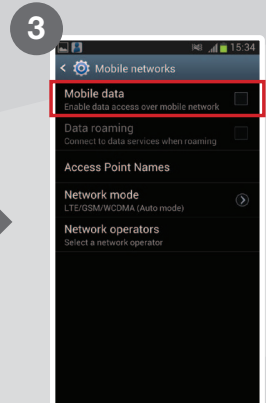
3

15:34

Mobile networks

Mobile data
Enable data access over mobile network

Data roaming
Connect to data services when roaming

Access Point Names

Network mode
LTE/GSM/WCDMA (Auto mode)

Network operators
Select a network operator